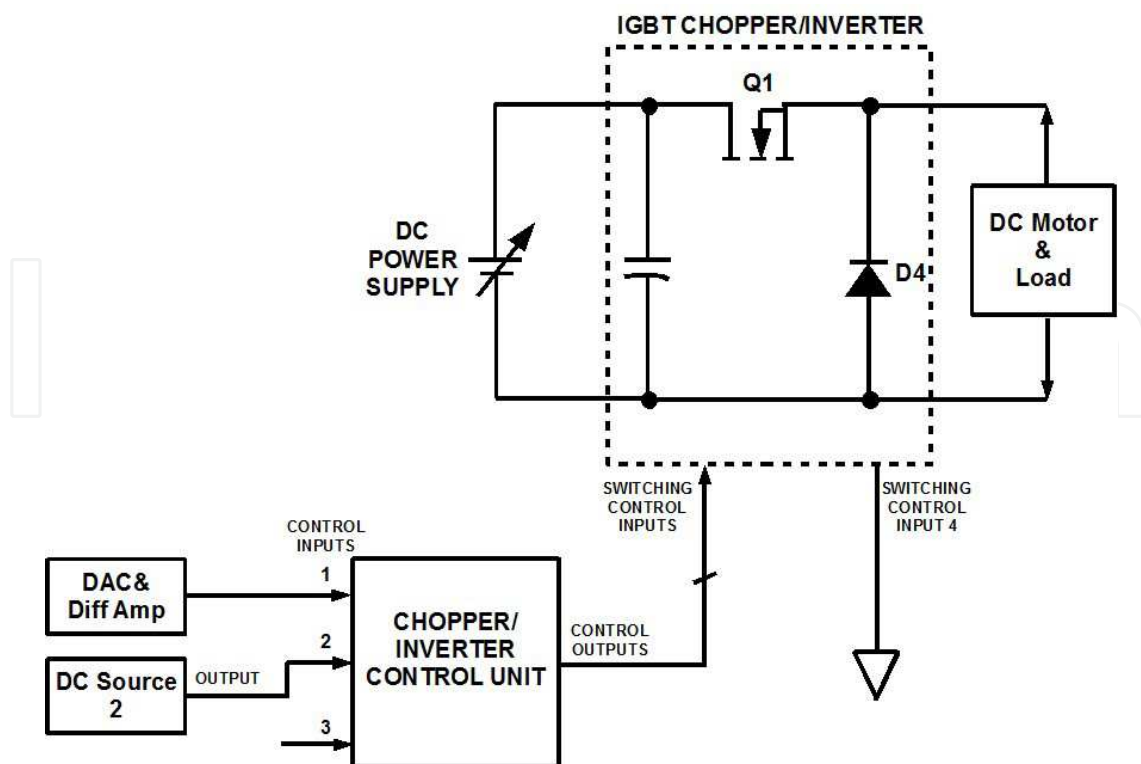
IGBT CHOPPER/INVERTER

Q1

DC POWER SUPPLY

D4

DC Motor & Load

SWITCHING CONTROL INPUTS

SWITCHING CONTROL INPUT 4

CONTROL INPUTS

1

2

3

DAC& Diff Amp

DC Source 2

OUTPUT

CHOPPER/ INVERTER CONTROL UNIT

CONTROL OUTPUTS